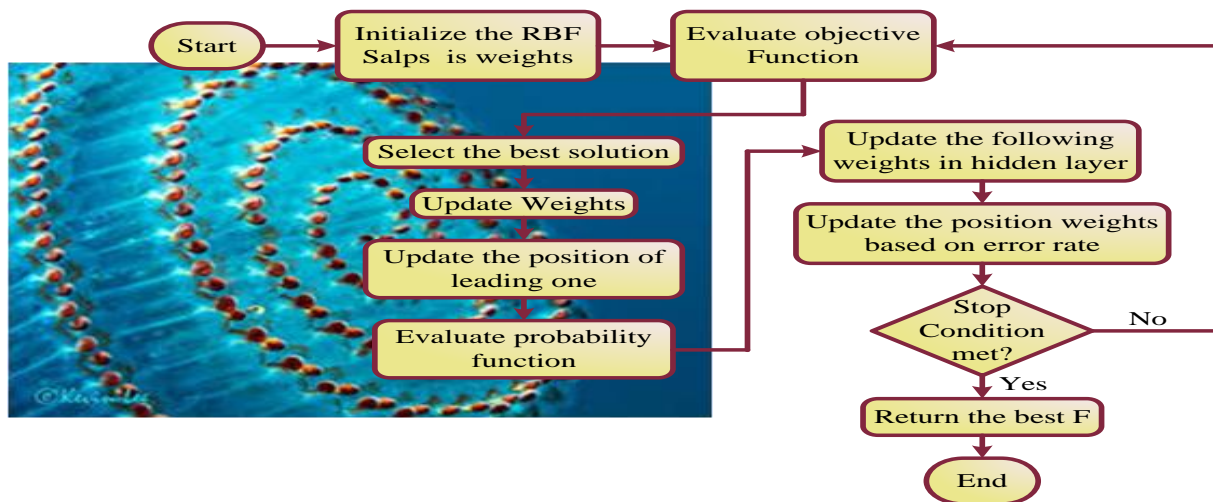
Start

Initialize the RBF Salps is weights

Evaluate objective Function

Select the best solution

Update Weights

Update the position of leading one

Evaluate probability function

Update the following weights in hidden layer

Update the position weights based on error rate

Stop Condition met?

No

Yes

Return the best F

End

©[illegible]